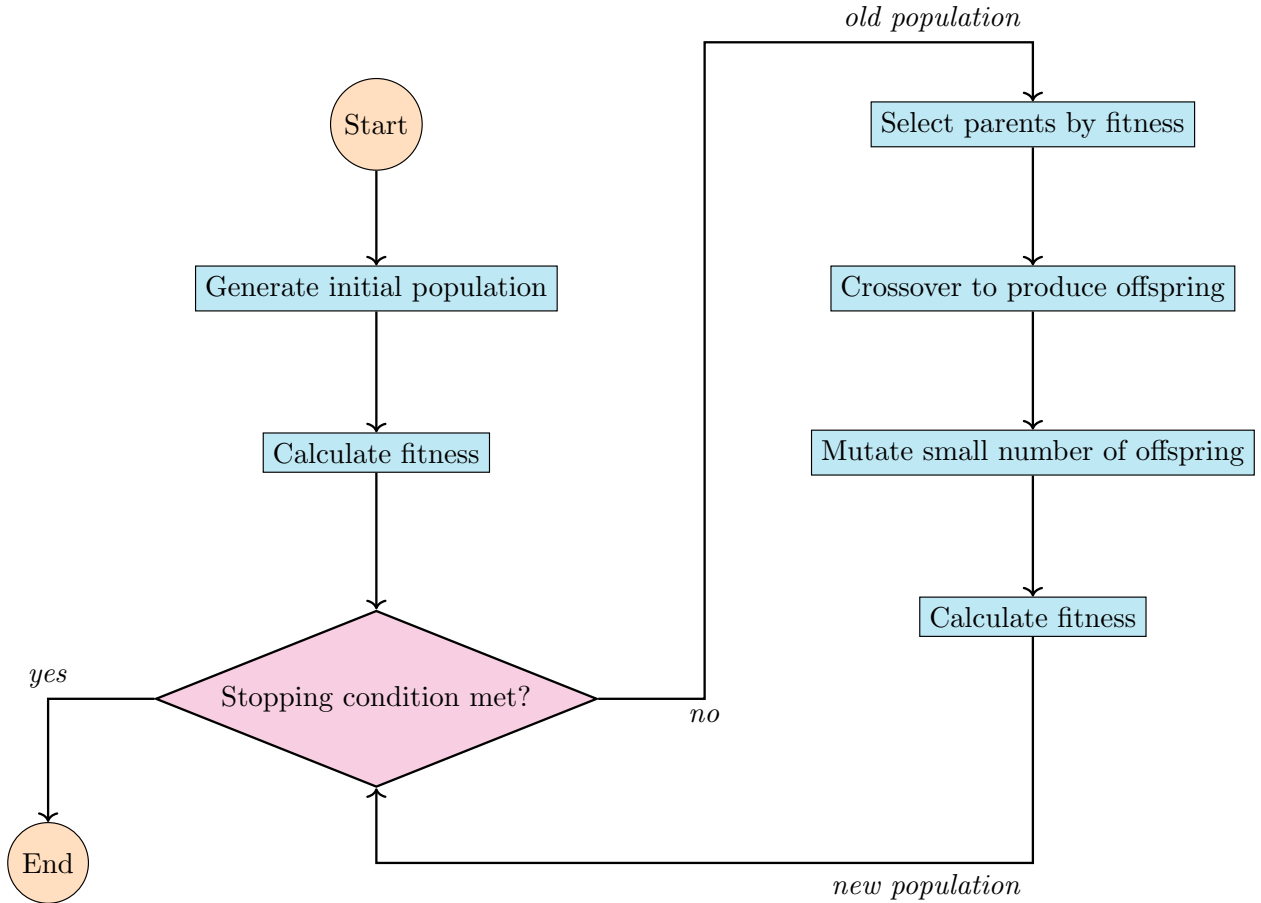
old population

Start

Select parents by fitness

Generate initial population

Crossover to produce offspring

Calculate fitness

Mutate small number of offspring

Calculate fitness

yes

Stopping condition met?

no

End

new population